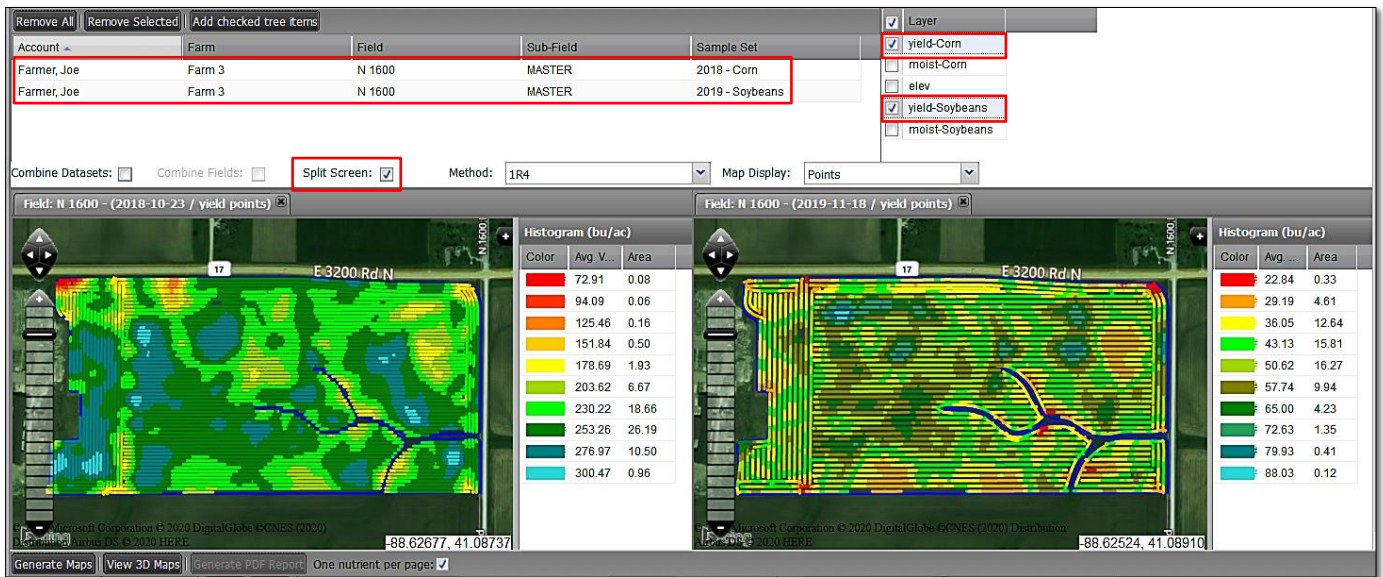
Remove All | Remove Selected | Add checked tree items

| Account | Farm | Field | Sub-Field | Sample Set |
|---|---|---|---|---|
| Farmer, Joe | Farm 3 | N 1600 | MASTER | 2018 - Corn |
| Farmer, Joe | Farm 3 | N 1600 | MASTER | 2019 - Soybeans |

Layer
yield-Corn
moist-Corn
elev
yield-Soybeans
moist-Soybeans

Combine Datasets: Combine Fields: Split Screen: Method: 1R4 Map Display: Points

Field: N 1600 - (2018-10-23 / yield points)

17
E 3200 Rd N
N 1600

Histogram (bu/ac)

| Color | Avg. V... | Area |
|---|---|---|
| | 72.91 | 0.08 |
| | 94.09 | 0.06 |
| | 125.46 | 0.16 |
| | 151.84 | 0.50 |
| | 178.69 | 1.93 |
| | 203.62 | 6.67 |
| | 230.22 | 18.66 |
| | 253.26 | 26.19 |
| | 276.97 | 10.50 |
| | 300.47 | 0.96 |

© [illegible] Microsoft Corporation © 2020 DigitalGlobe ©CNES (2020) Distribution Airbus DS © 2020 HERE
-88.62677, 41.08737

Field: N 1600 - (2019-11-18 / yield points)

17
E 3200 Rd N
N 1600

Histogram (bu/ac)

| Color | Avg. ... | Area |
|---|---|---|
| | 22.84 | 0.33 |
| | 29.19 | 4.61 |
| | 36.05 | 12.64 |
| | 43.13 | 15.81 |
| | 50.62 | 16.27 |
| | 57.74 | 9.94 |
| | 65.00 | 4.23 |
| | 72.63 | 1.35 |
| | 79.93 | 0.41 |
| | 88.03 | 0.12 |

© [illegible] Microsoft Corporation © 2020 DigitalGlobe ©CNES (2020) Distribution Airbus DS © 2020 HERE
-88.62524, 41.08910

Generate Maps | View 3D Maps | Generate PDF Report | One nutrient per page: